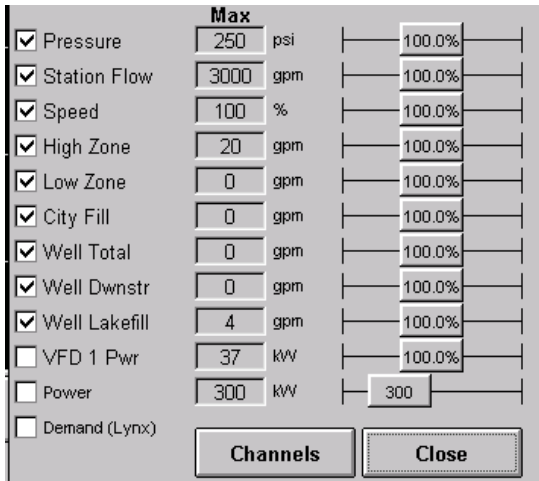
Max

| | | | |
|---|---|---|---|
| ☑ Pressure | 250 | psi | 100.0% |
| ☑ Station Flow | 3000 | gpm | 100.0% |
| ☑ Speed | 100 | % | 100.0% |
| ☑ High Zone | 20 | gpm | 100.0% |
| ☑ Low Zone | 0 | gpm | 100.0% |
| ☑ City Fill | 0 | gpm | 100.0% |
| ☑ Well Total | 0 | gpm | 100.0% |
| ☑ Well Dwnstr | 0 | gpm | 100.0% |
| ☑ Well Lakefill | 4 | gpm | 100.0% |
| ☐ VFD 1 Pwr | 37 | kW | 100.0% |
| ☐ Power | 300 | kW | 300 |
| ☐ Demand (Lynx) | | | |

Channels

Close